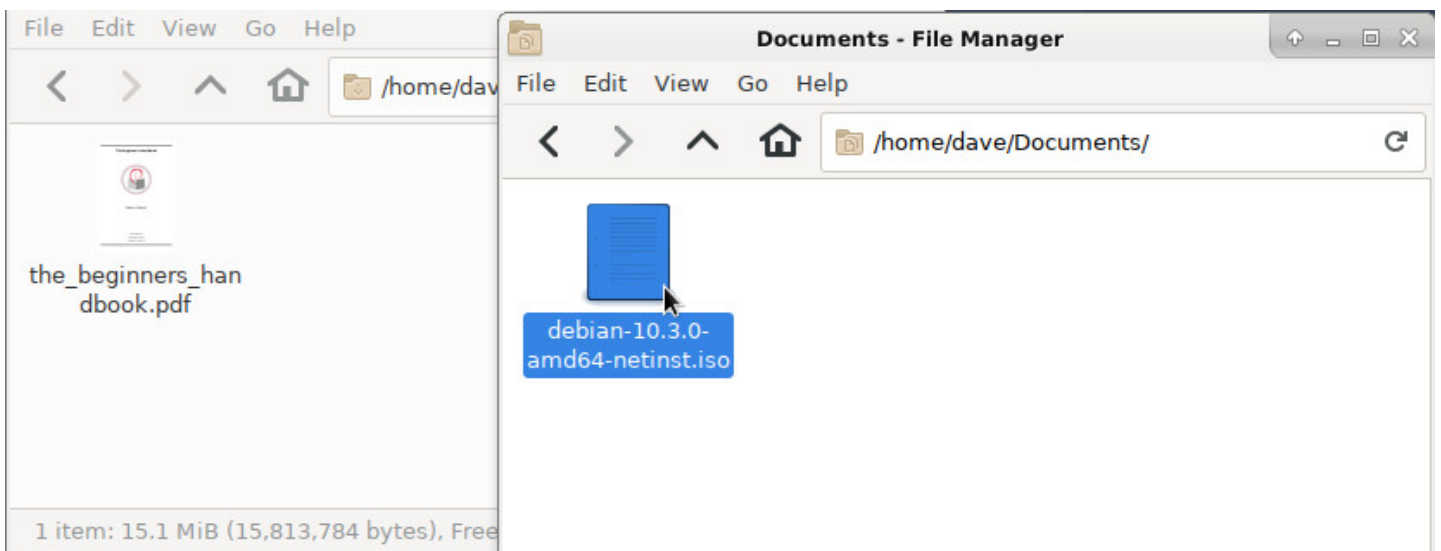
File Edit View Go Help

/home/dav

the_beginners_handbook.pdf

1 item: 15.1 MiB (15,813,784 bytes), Free

Documents - File Manager

File Edit View Go Help

/home/dave/Documents/

debian-10.3.0-amd64-netinst.iso